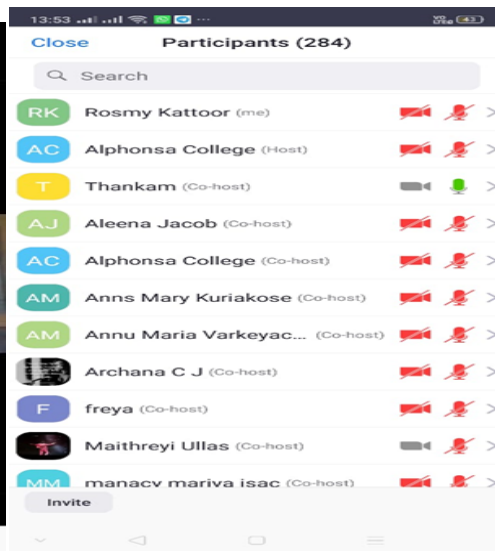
13:53

Close Participants (284)

Search

RK Rosmy Kattoor (me)

AC Alphonsa College (Host)

T Thankam (Co-host)

AJ Aleena Jacob (Co-host)

AC Alphonsa College (Co-host)

AM Anns Mary Kuriakose (Co-host)

AM Annu Maria Varkeyac... (Co-host)

Archana C J (Co-host)

F freya (Co-host)

Maithreyi Ullas (Co-host)

MM manacy mariya isac (Co-host)

Invite